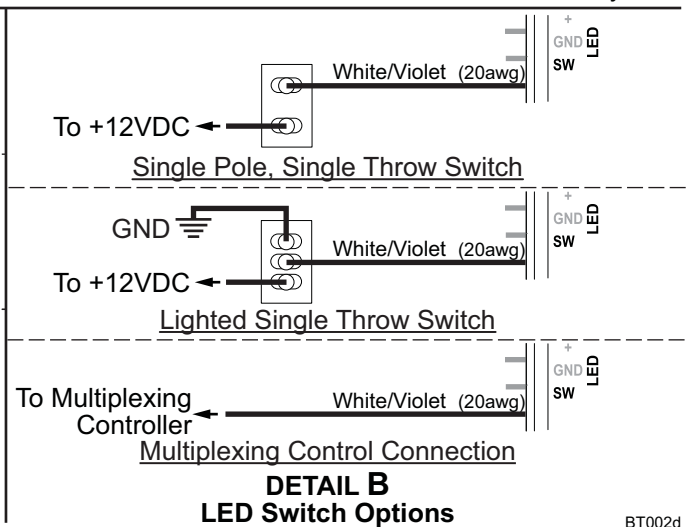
+
GND
SW
LED
White/Violet (20awg)
To +12VDC
Single Pole, Single Throw Switch

+
GND
SW
LED
GND
White/Violet (20awg)
To +12VDC
Lighted Single Throw Switch

+
GND
SW
LED
To Multiplexing Controller
White/Violet (20awg)
Multiplexing Control Connection

DETAIL B
LED Switch Options

BT002d